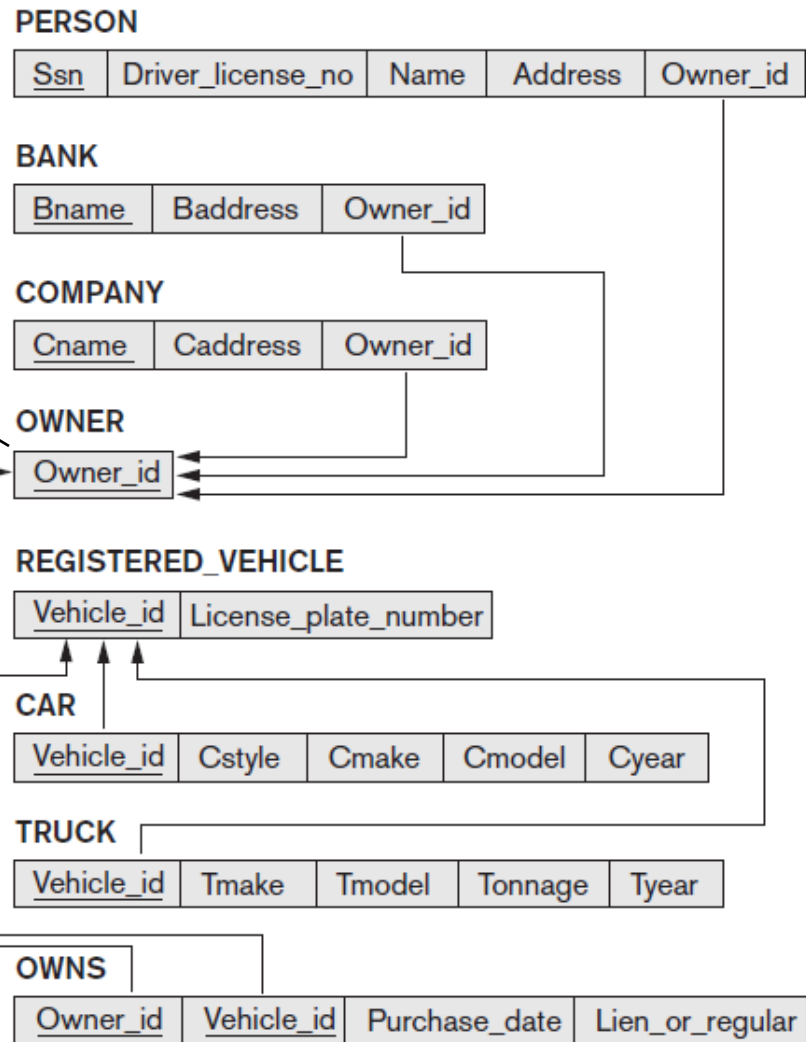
PERSON

| Ssn | Driver_license_no | Name | Address | Owner_id |
|---|---|---|---|---|

BANK

| Bname | Baddress | Owner_id |
|---|---|---|

COMPANY

| Cname | Caddress | Owner_id |
|---|---|---|

OWNER

| Owner_id |
|---|

REGISTERED_VEHICLE

| Vehicle_id | License_plate_number |
|---|---|

CAR

| Vehicle_id | Cstyle | Cmake | Cmodel | Cyear |
|---|---|---|---|---|

TRUCK

| Vehicle_id | Tmake | Tmodel | Tonnage | Tyear |
|---|---|---|---|---|

OWNS

| Owner_id | Vehicle_id | Purchase_date | Lien_or_regular |
|---|---|---|---|